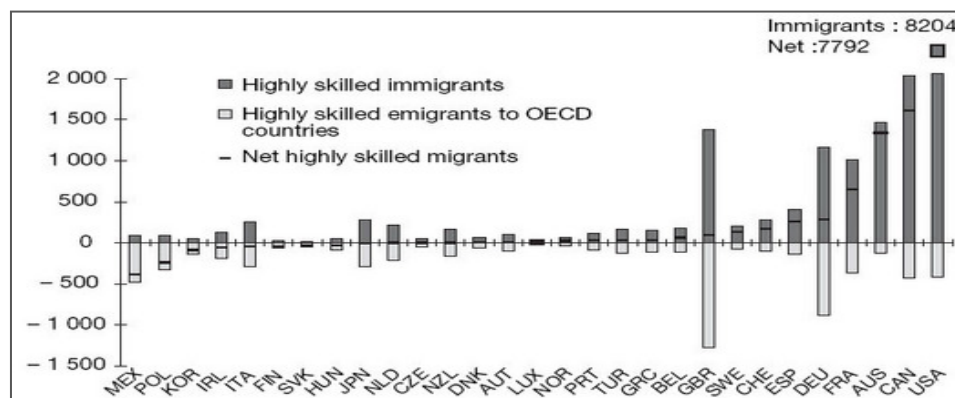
Immigrants : 8204
Net :7792

2 000
1 500
1 000
500
0
– 500
– 1 000
– 1 500

Highly skilled immigrants
Highly skilled emigrants to OECD countries
Net highly skilled migrants

MEX POL KOR IRL ITA FIN SVK HUN JPN NLD CZE NZL DNK AUT LUX NOR PRT TUR GRC BEL GBR SWE CHE ESP DEU FRA AUS CAN USA